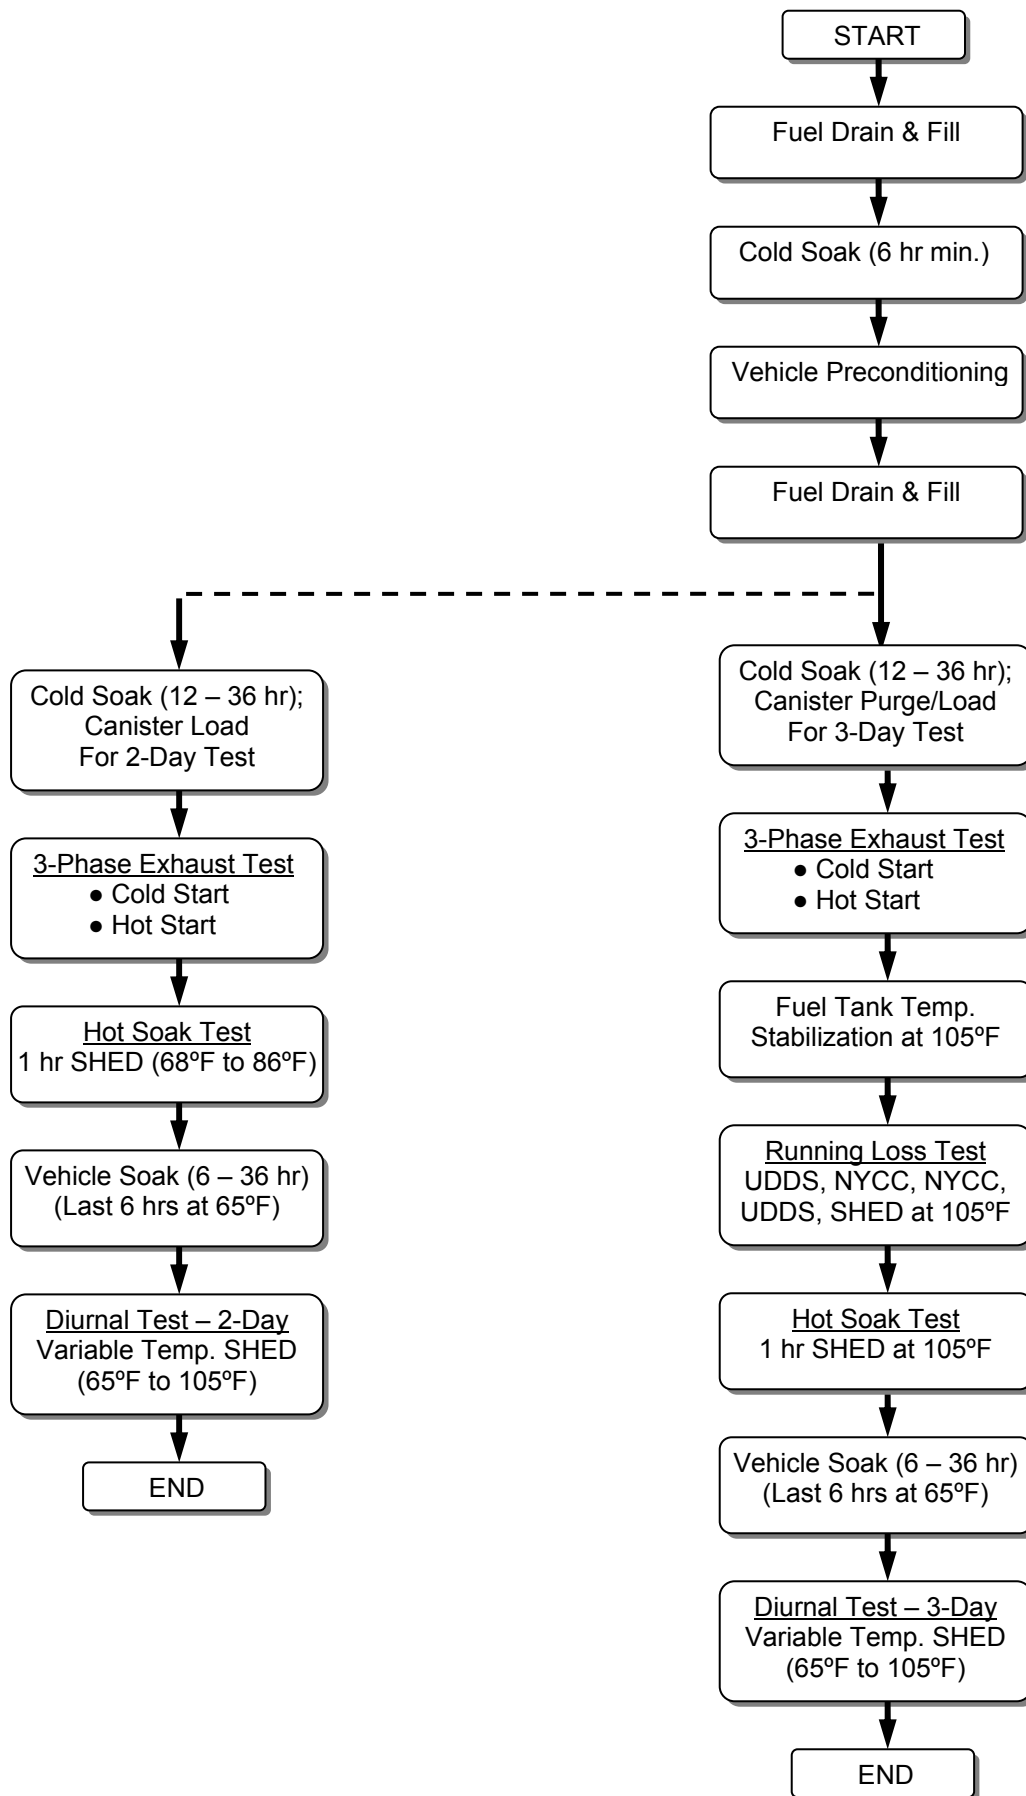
START

Fuel Drain & Fill

Cold Soak (6 hr min.)

Vehicle Preconditioning

Fuel Drain & Fill

Cold Soak (12 – 36 hr); Canister Load For 2-Day Test

3-Phase Exhaust Test
● Cold Start
● Hot Start

Hot Soak Test
1 hr SHED (68ºF to 86ºF)

Vehicle Soak (6 – 36 hr)
(Last 6 hrs at 65ºF)

Diurnal Test – 2-Day
Variable Temp. SHED
(65ºF to 105ºF)

END

Cold Soak (12 – 36 hr); Canister Purge/Load For 3-Day Test

3-Phase Exhaust Test
● Cold Start
● Hot Start

Fuel Tank Temp. Stabilization at 105ºF

Running Loss Test
UDDS, NYCC, NYCC, UDDS, SHED at 105ºF

Hot Soak Test
1 hr SHED at 105ºF

Vehicle Soak (6 – 36 hr)
(Last 6 hrs at 65ºF)

Diurnal Test – 3-Day
Variable Temp. SHED
(65ºF to 105ºF)

END